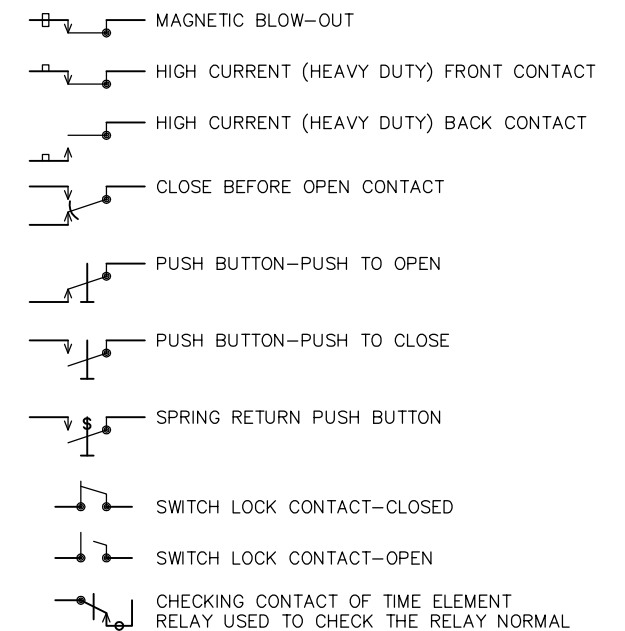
MAGNETIC BLOW–OUT

HIGH CURRENT (HEAVY DUTY) FRONT CONTACT

HIGH CURRENT (HEAVY DUTY) BACK CONTACT

CLOSE BEFORE OPEN CONTACT

PUSH BUTTON–PUSH TO OPEN

PUSH BUTTON–PUSH TO CLOSE

$ SPRING RETURN PUSH BUTTON

SWITCH LOCK CONTACT–CLOSED

SWITCH LOCK CONTACT–OPEN

CHECKING CONTACT OF TIME ELEMENT RELAY USED TO CHECK THE RELAY NORMAL